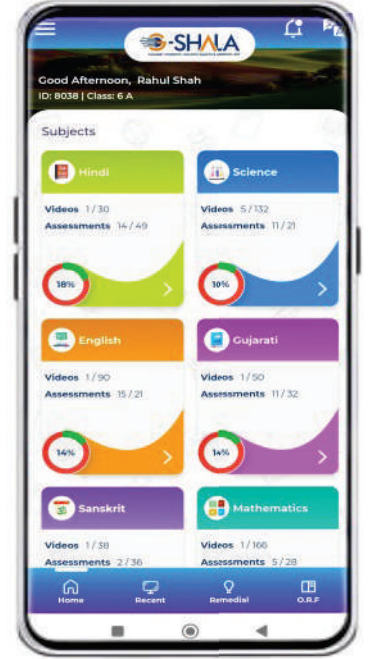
G-SHALA

Good Afternoon, Rahul Shah
ID: 8038 | Class: 6 A

Subjects

Hindi
Videos 1/30
Assessments 14/49
18%

Science
Videos 5/132
Assessments 11/21
10%

English
Videos 1/90
Assessments 15/21
14%

Gujarati
Videos 1/50
Assessments 11/32
14%

Sanskrit
Videos 1/38
Assessments 2/36

Mathematics
Videos 1/166
Assessments 5/28

Home
Recent
Remedial
O.R.F